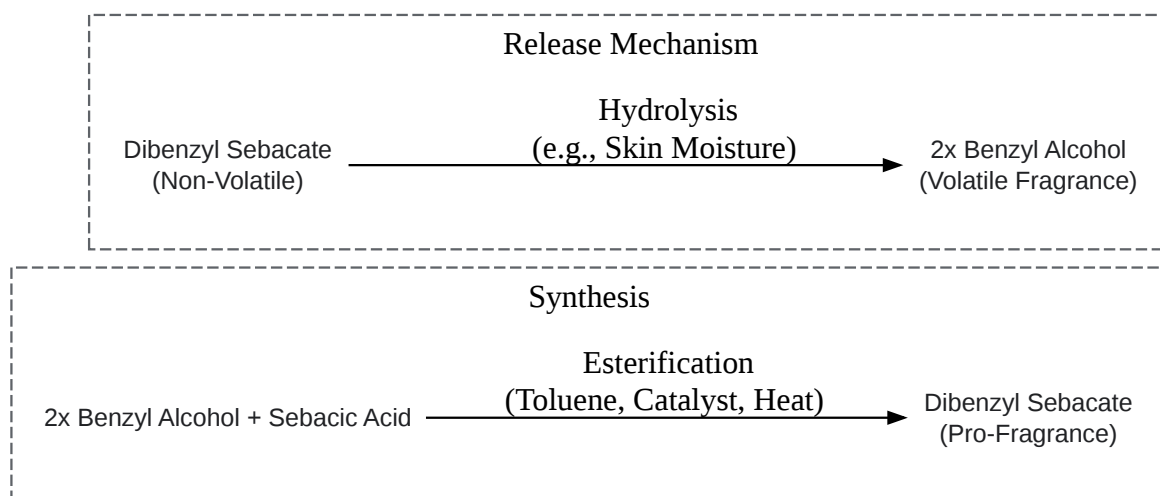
Release Mechanism

Dibenzyl Sebacate
(Non-Volatile)

Hydrolysis
(e.g., Skin Moisture)

2x Benzyl Alcohol
(Volatile Fragrance)

Synthesis

2x Benzyl Alcohol + Sebacic Acid

Esterification
(Toluene, Catalyst, Heat)

Dibenzyl Sebacate
(Pro-Fragrance)